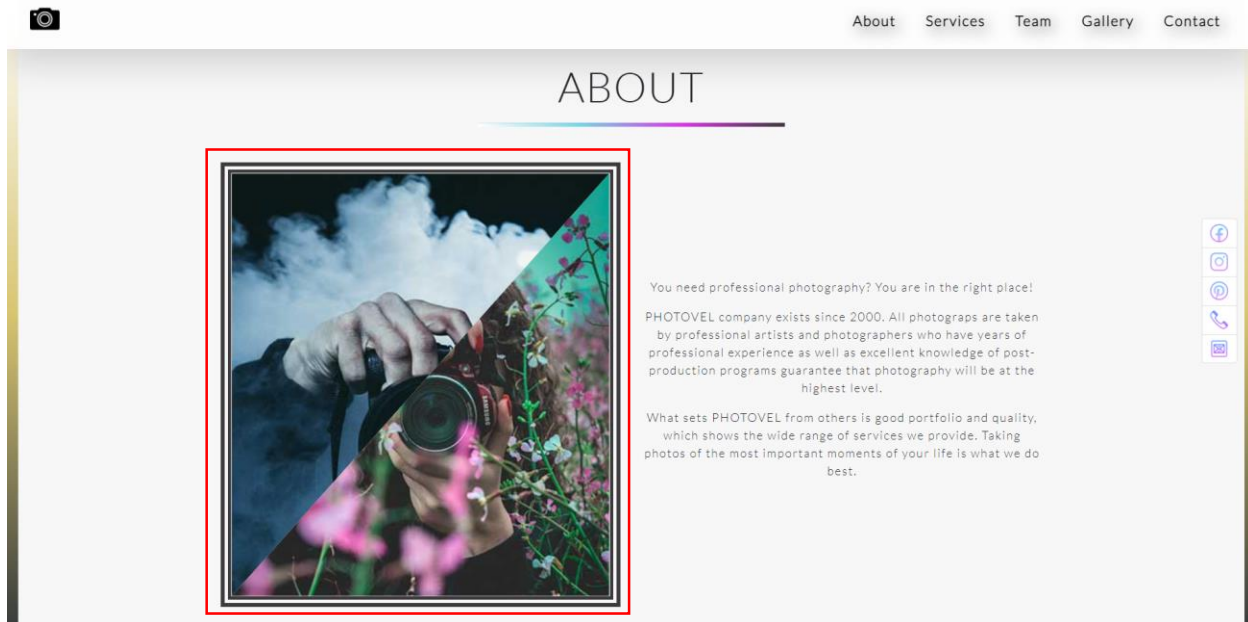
About Services Team Gallery Contact

ABOUT

You need professional photography? You are in the right place!

PHOTOVEL company exists since 2000. All photograps are taken by professional artists and photographers who have years of professional experience as well as excellent knowledge of post-production programs guarantee that photography will be at the highest level.

What sets PHOTOVEL from others is good portfolio and quality, which shows the wide range of services we provide. Taking photos of the most important moments of your life is what we do best.